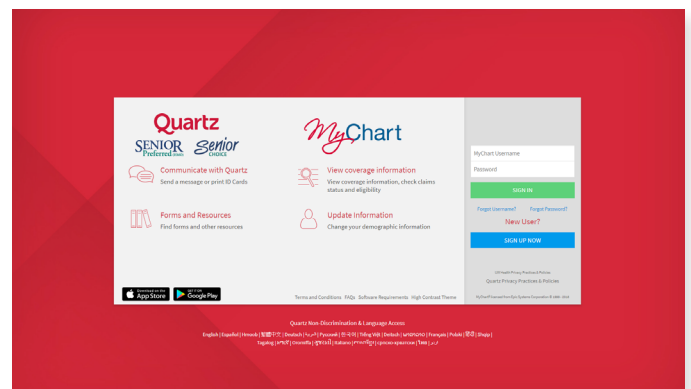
Quartz

SENIOR Preferred Senior CHOICE

MyChart

Communicate with Quartz
Send a message or print ID Cards

View coverage information
View coverage information, check claims status and eligibility

Forms and Resources
Find forms and other resources

Update Information
Change your demographic information

MyChart Username

Password

SIGN IN

Forgot Username? Forgot Password?

New User?

SIGN UP NOW

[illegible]

Quartz Privacy Practices & Policies

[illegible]

Download on the App Store

GET IT ON Google Play

Terms and Conditions FAQs Software Requirements High Contrast Theme

Quartz Non-Discrimination & Language Access

English | Español | Hmoob | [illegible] | Deutsch | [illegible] | Русский | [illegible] | Tiếng Việt | Deitsch | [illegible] | Français | Polski | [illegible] | Shqip | Tagalog | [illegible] | Oromiffa | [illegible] | Italiano | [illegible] | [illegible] | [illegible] | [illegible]